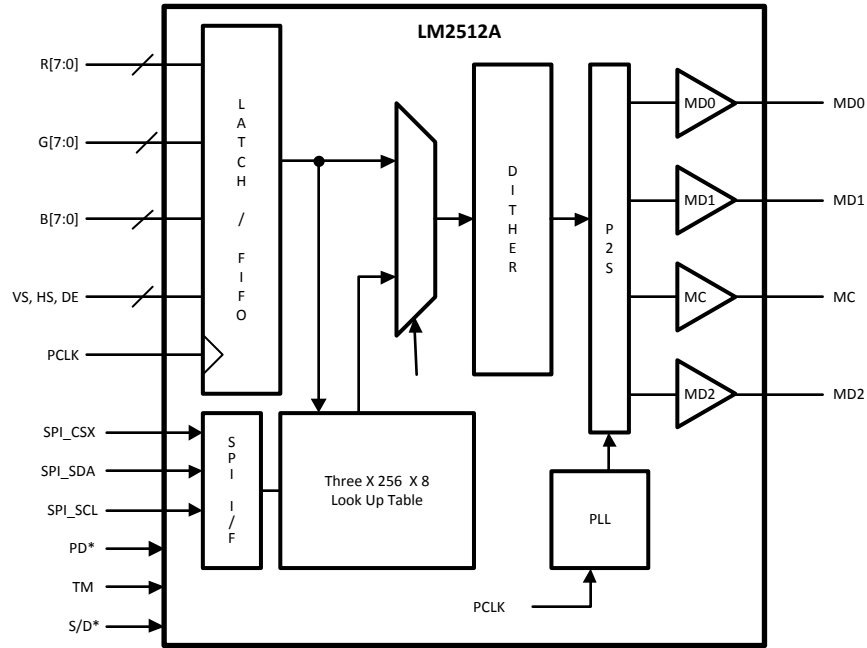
LM2512A

R[7:0]
G[7:0]
B[7:0]
VS, HS, DE
PCLK

L A T C H / F I F O

D I T H E R

P 2 S

MD0
MD1
MC
MD2

MD0
MD1
MC
MD2

SPI_CSX
SPI_SDA
SPI_SCL
PD*
TM
S/D*

S P I I / F

Three X 256 X 8
Look Up Table

PLL

PCLK